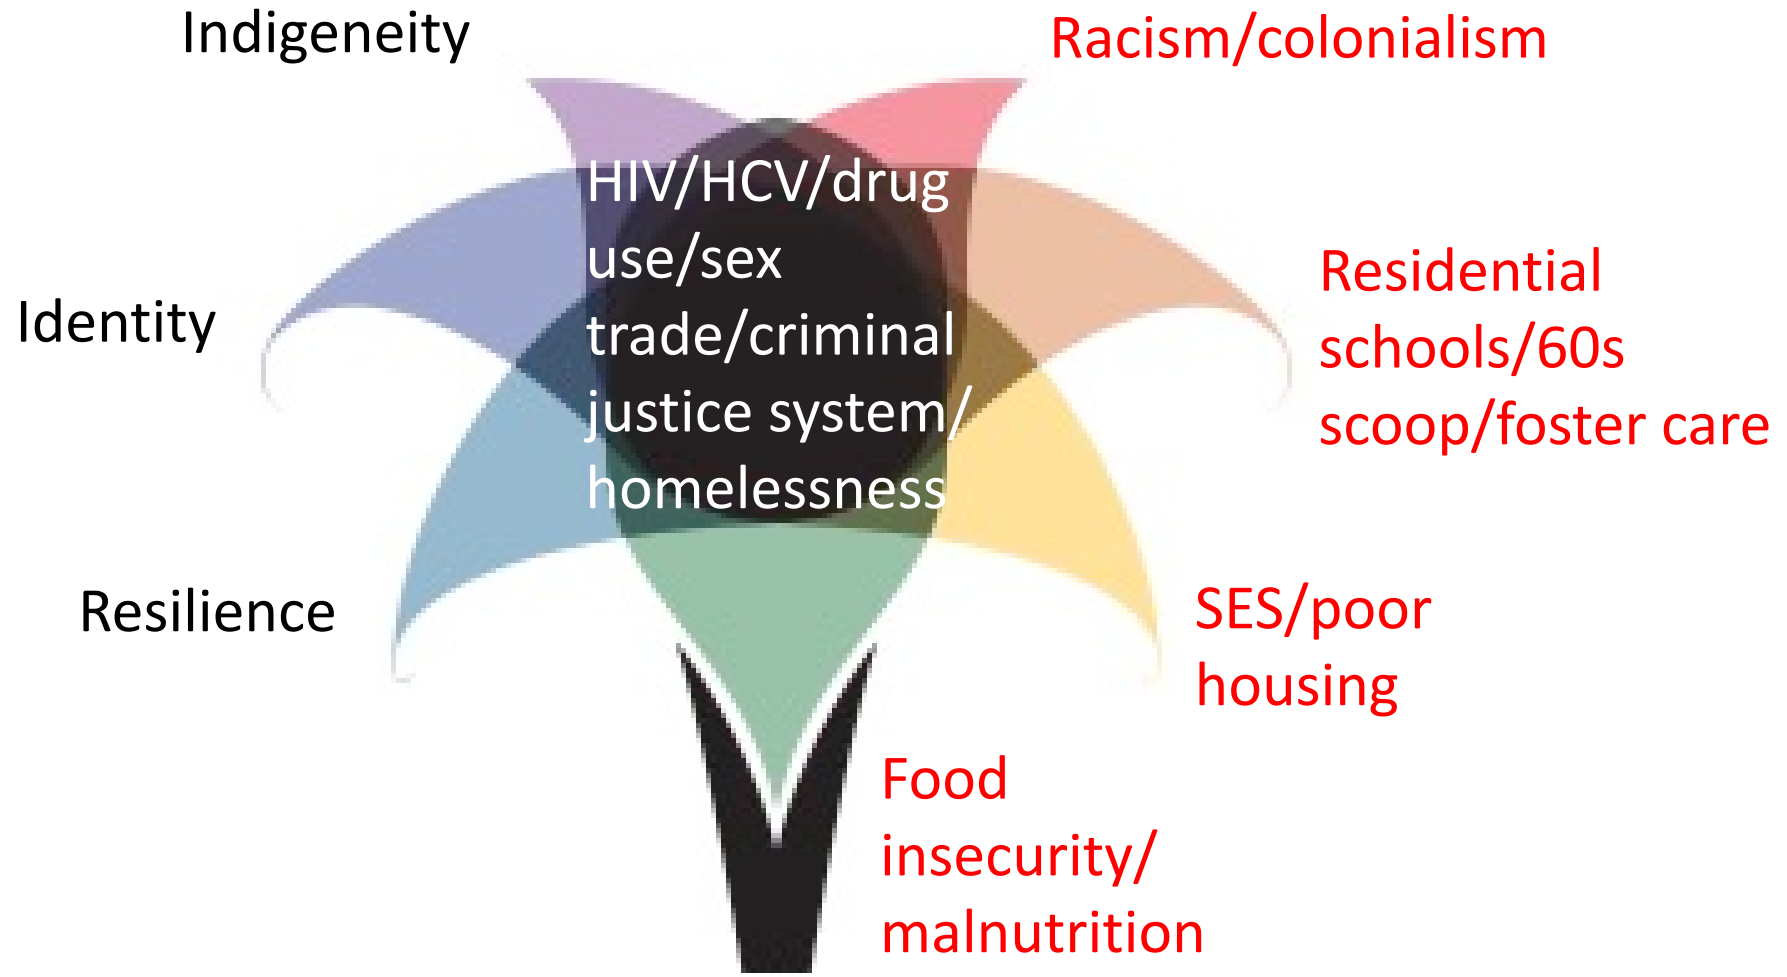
Indigeneity

Racism/colonialism

HIV/HCV/drug use/sex trade/criminal justice system/ homelessness

Identity

Residential schools/60s scoop/foster care

Resilience

SES/poor housing

Food insecurity/ malnutrition